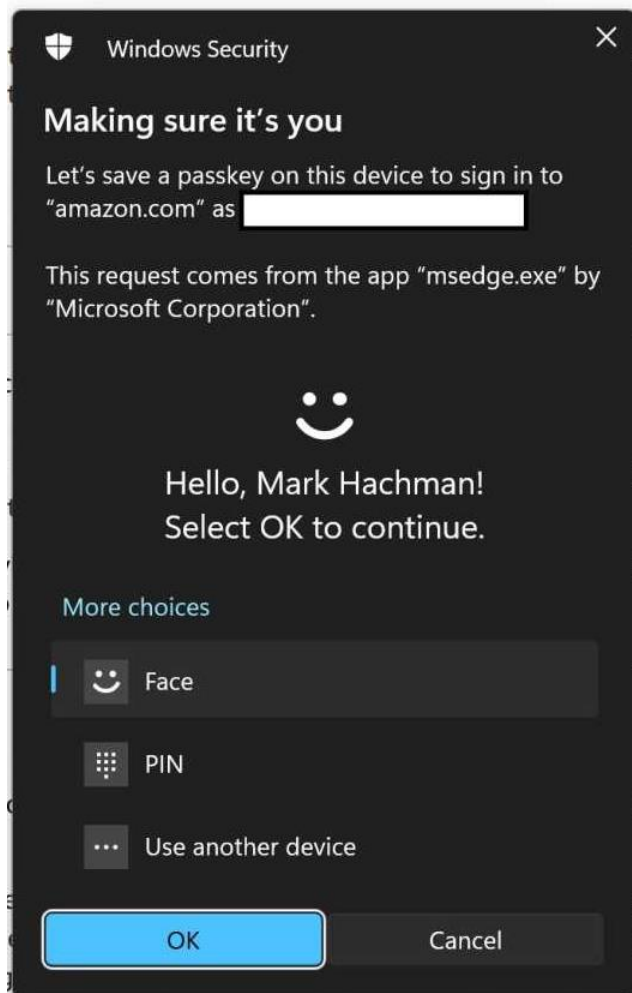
Windows Security

×

Making sure it's you

Let's save a passkey on this device to sign in to "amazon.com" as

This request comes from the app "msedge.exe" by "Microsoft Corporation".

Hello, Mark Hachman!
Select OK to continue.

More choices

Face

PIN

Use another device

OK

Cancel